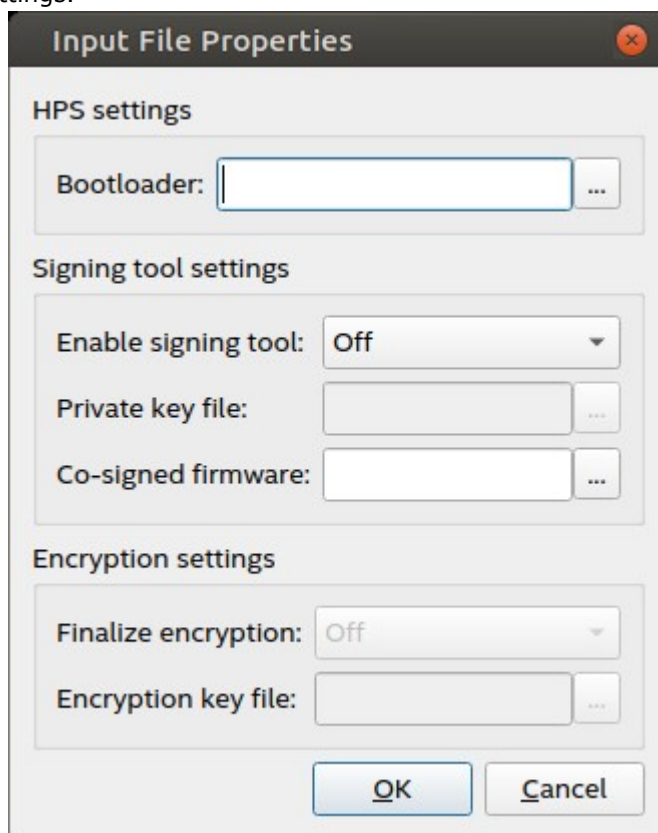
Input File Properties

HPS settings

Bootloader: ...

Signing tool settings

Enable signing tool: Off

Private key file: ...

Co-signed firmware: ...

Encryption settings

Finalize encryption: Off

Encryption key file: ...

OK Cancel